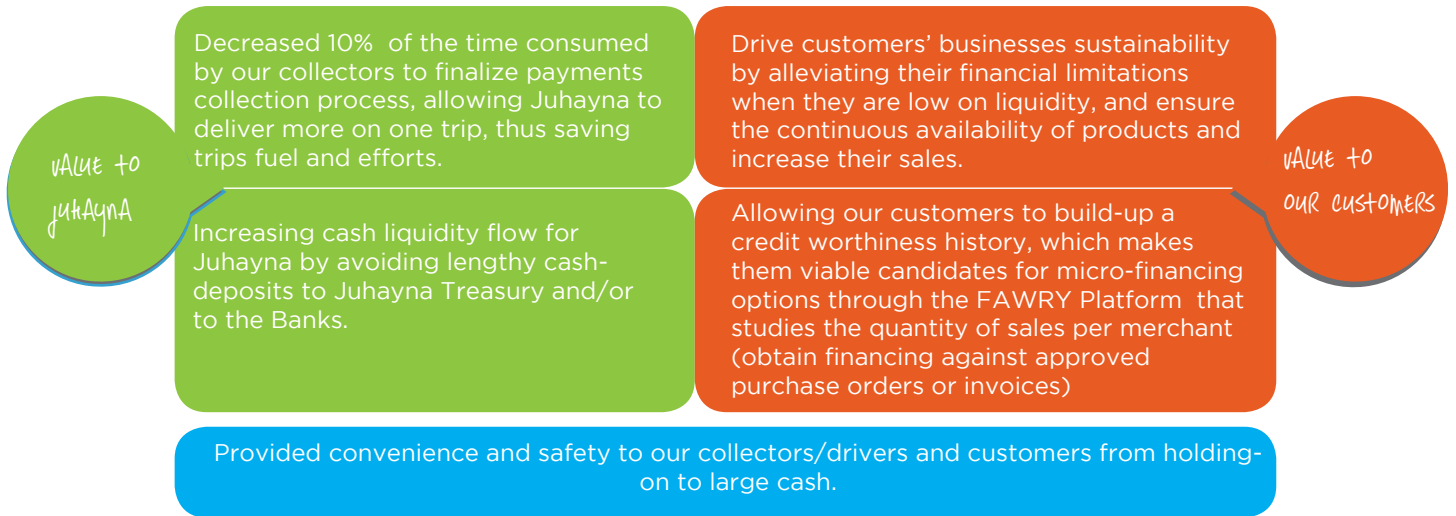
VALUE TO JUHAYNA

Decreased 10% of the time consumed by our collectors to finalize payments collection process, allowing Juhayna to deliver more on one trip, thus saving trips fuel and efforts.

Increasing cash liquidity flow for Juhayna by avoiding lengthy cash-deposits to Juhayna Treasury and/or to the Banks.

Drive customers' businesses sustainability by alleviating their financial limitations when they are low on liquidity, and ensure the continuous availability of products and increase their sales.

Allowing our customers to build-up a credit worthiness history, which makes them viable candidates for micro-financing options through the FAWRY Platform that studies the quantity of sales per merchant (obtain financing against approved purchase orders or invoices)

VALUE TO OUR CUSTOMERS

Provided convenience and safety to our collectors/drivers and customers from holding-on to large cash.